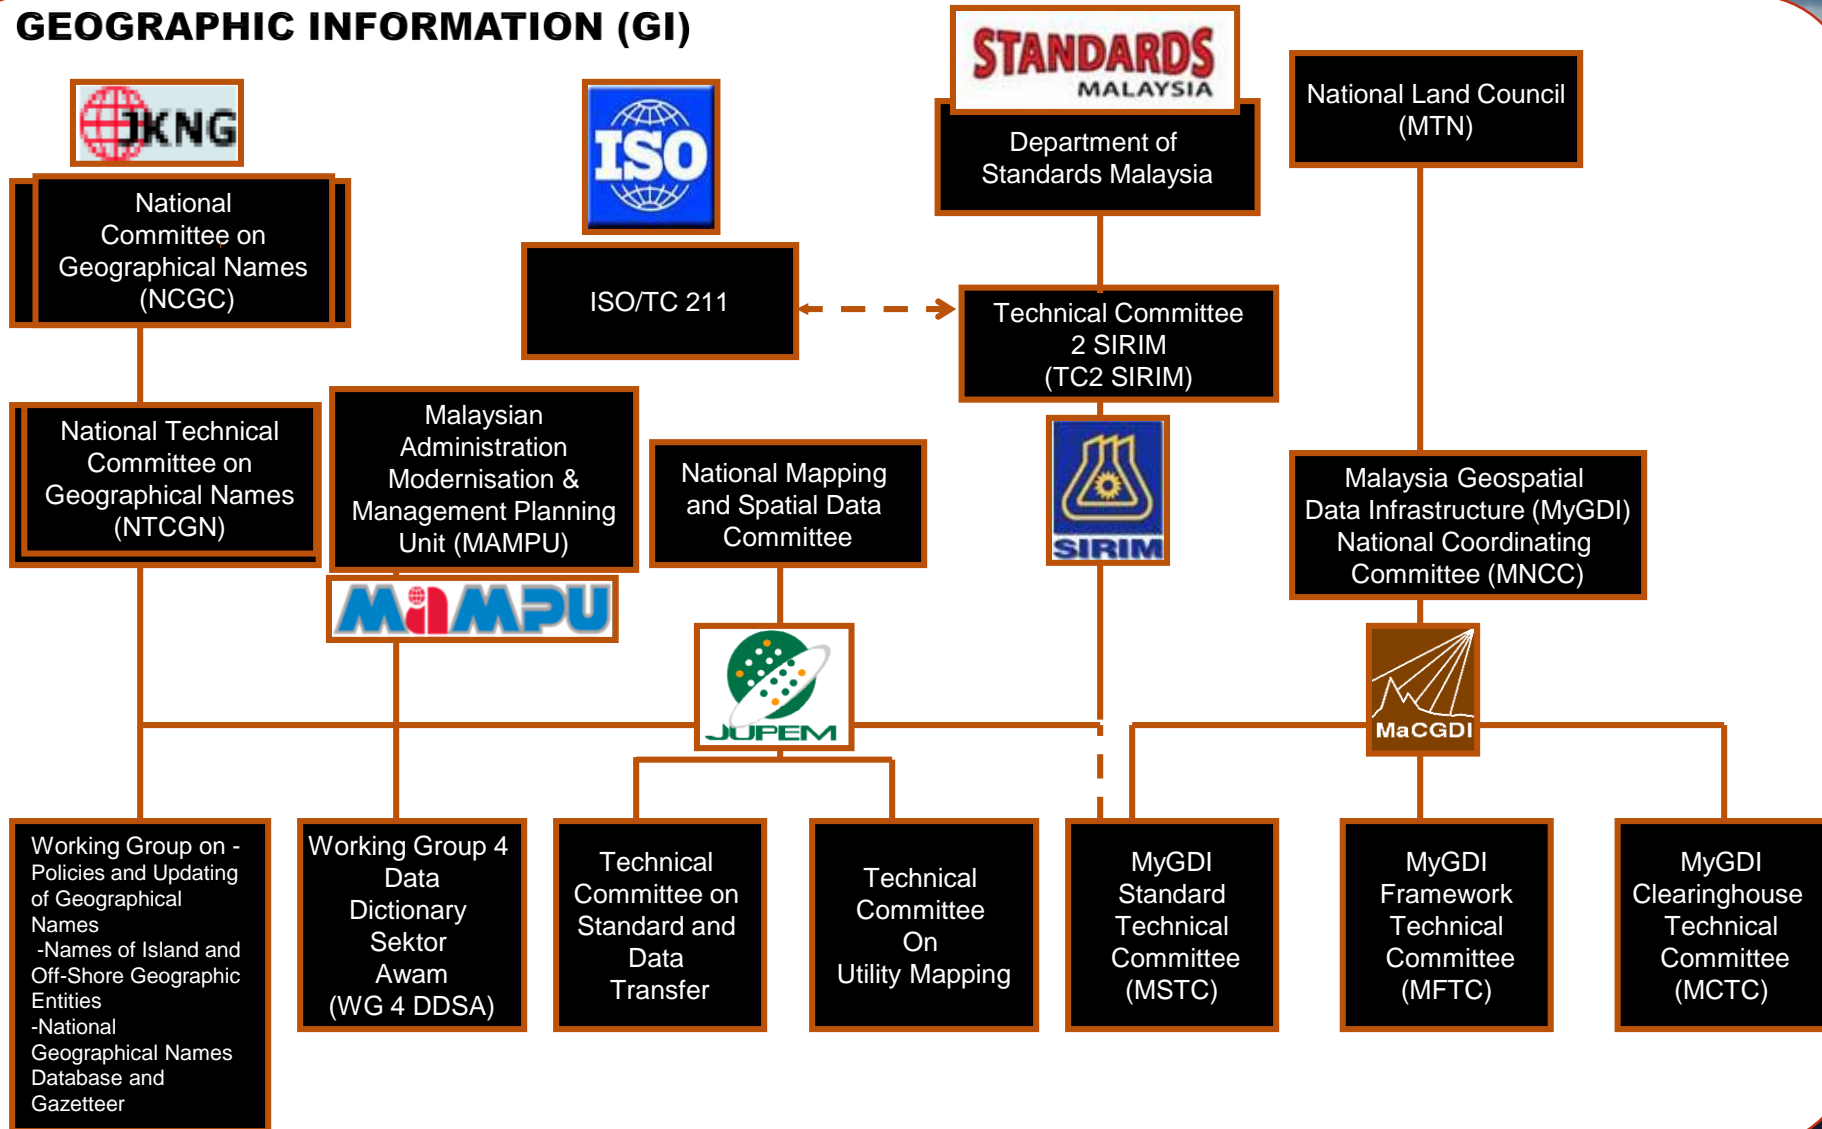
GEOGRAPHIC INFORMATION (GI)

JKNG

National Committee on Geographical Names (NCGC)

ISO

ISO/TC 211

STANDARDS MALAYSIA

Department of Standards Malaysia

Technical Committee 2 SIRIM (TC2 SIRIM)

National Land Council (MTN)

National Technical Committee on Geographical Names (NTCGN)

Malaysian Administration Modernisation & Management Planning Unit (MAMPU)

MAMPU

National Mapping and Spatial Data Committee

JUPEM

SIRIM

Malaysia Geospatial Data Infrastructure (MyGDI) National Coordinating Committee (MNCC)

MaCGDI

Working Group on - Policies and Updating of Geographical Names
-Names of Island and Off-Shore Geographic Entities
-National Geographical Names Database and Gazetteer

Working Group 4 Data Dictionary Sektor Awam (WG 4 DDSA)

Technical Committee on Standard and Data Transfer

Technical Committee On Utility Mapping

MyGDI Standard Technical Committee (MSTC)

MyGDI Framework Technical Committee (MFTC)

MyGDI Clearinghouse Technical Committee (MCTC)